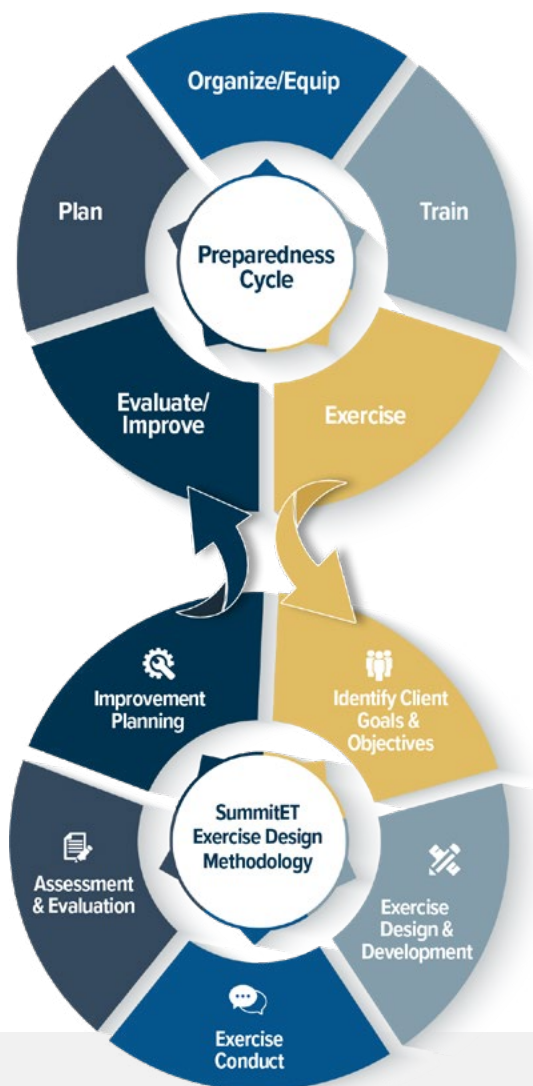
Organize/Equip

Train

Preparedness Cycle

Plan

Exercise

Evaluate/ Improve

Improvement Planning

Identify Client Goals & Objectives

SummitET Exercise Design Methodology

Assessment & Evaluation

Exercise Design & Development

Exercise Conduct